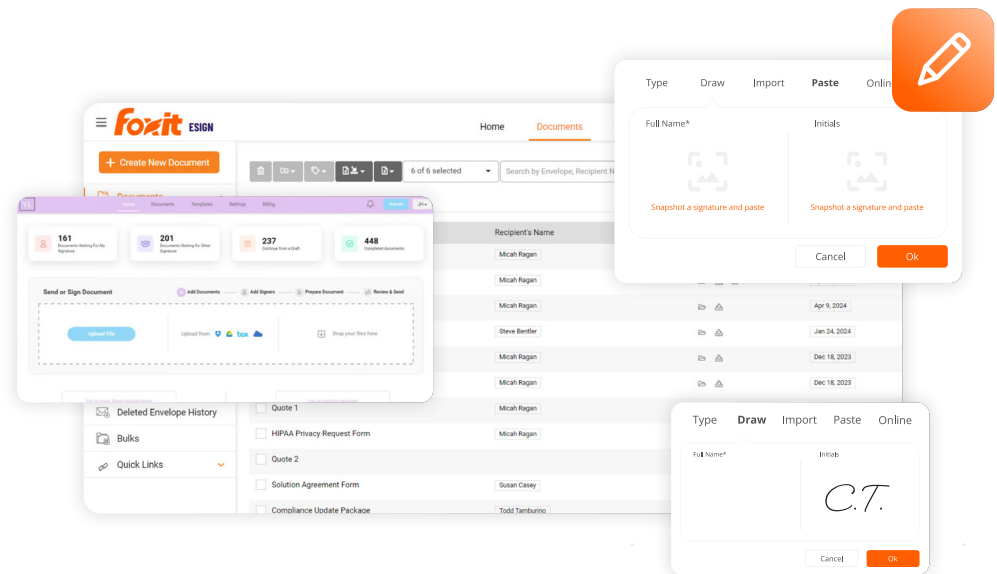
Type Draw Import Paste Online

Full Name*

Initials

Snapshot a signature and paste

Snapshot a signature and paste

Cancel Ok

foxit ESIGN

Home Documents

+ Create New Document

Documents

6 of 6 selected

Search by Envelope, Recipient N

Home Documents Templates Settings Billing

161 Documents Waiting For My Signature

201 Documents Waiting for Other Signature

237 Continue from a Draft

448 Completed documents

Send or Sign Document

Add Documents Add Signers Prepare Document Review & Send

Upload File

Upload from box

Drop your files here

Recipient's Name

Micah Ragan
Micah Ragan
Micah Ragan
Steve Bentler
Micah Ragan
Micah Ragan

Apr 9, 2024
Jan 24, 2024
Dec 18, 2023
Dec 18, 2023

Deleted Envelope History
Bulks
Quick Links

Quote 1 Micah Ragan
HIPAA Privacy Request Form Micah Ragan
Quote 2
Solution Agreement Form Susan Casey
Compliance Update Package Todd Tamburino

Type Draw Import Paste Online

Full Name*

Initials

C.T.

Cancel Ok